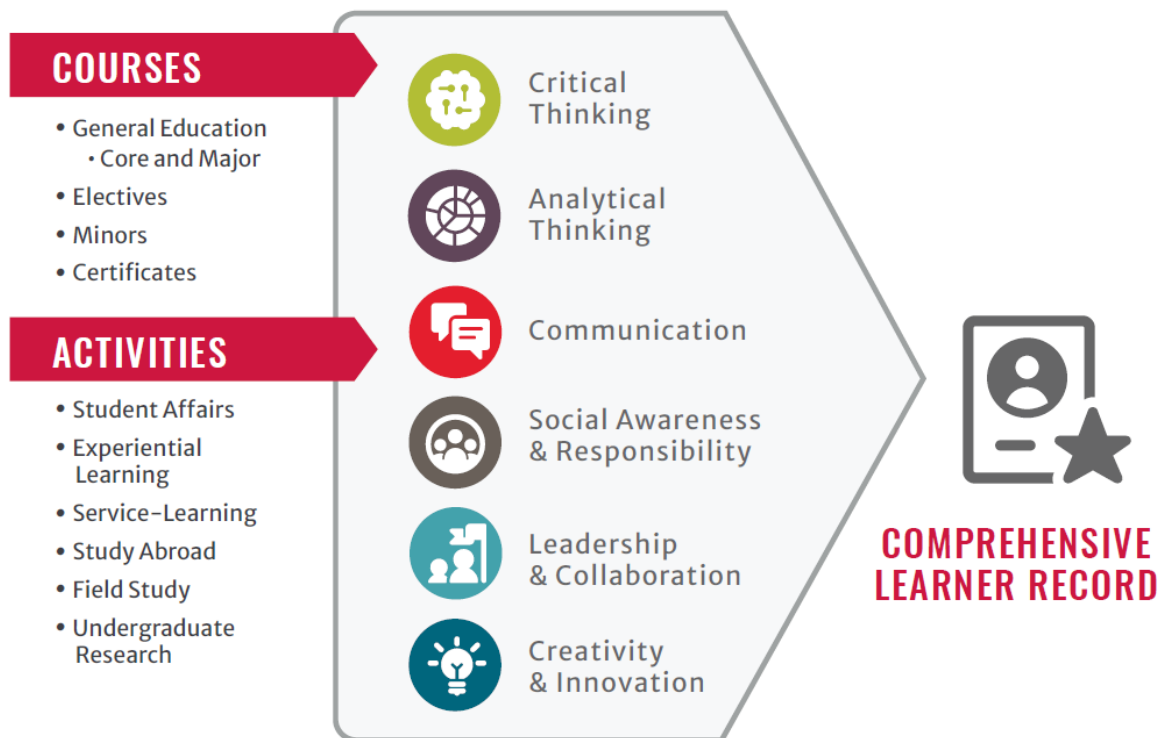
COURSES

- General Education
  - Core and Major
- Electives
- Minors
- Certificates

ACTIVITIES

- Student Affairs
- Experiential Learning
- Service-Learning
- Study Abroad
- Field Study
- Undergraduate Research

Critical Thinking

Analytical Thinking

Communication

Social Awareness & Responsibility

Leadership & Collaboration

Creativity & Innovation

COMPREHENSIVE LEARNER RECORD